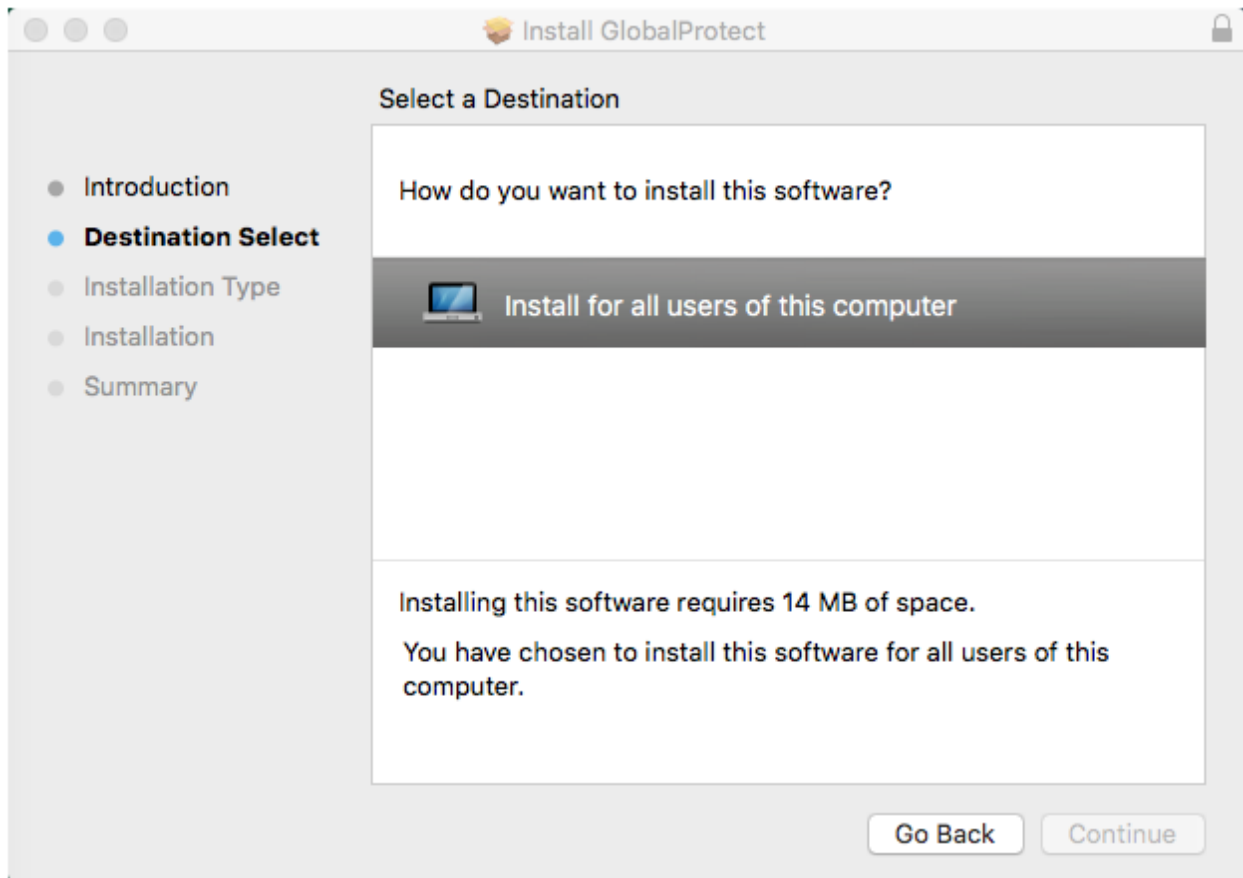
Install GlobalProtect

Select a Destination

Introduction
Destination Select
Installation Type
Installation
Summary

How do you want to install this software?

Install for all users of this computer

Installing this software requires 14 MB of space.

You have chosen to install this software for all users of this computer.

Go Back
Continue